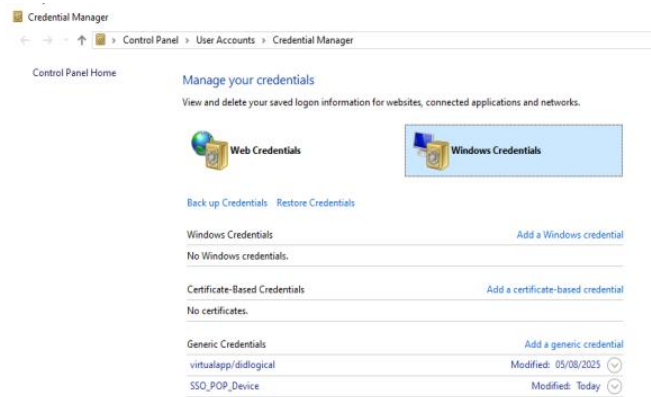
Credential Manager

Control Panel > User Accounts > Credential Manager

Control Panel Home

Manage your credentials

View and delete your saved logon information for websites, connected applications and networks.

Web Credentials

Windows Credentials

Back up Credentials Restore Credentials

Windows Credentials
Add a Windows credential

No Windows credentials.

Certificate-Based Credentials
Add a certificate-based credential

No certificates.

Generic Credentials
Add a generic credential

virtualapp/didlogical
Modified: 05/08/2025

SSO_POP_Device
Modified: Today